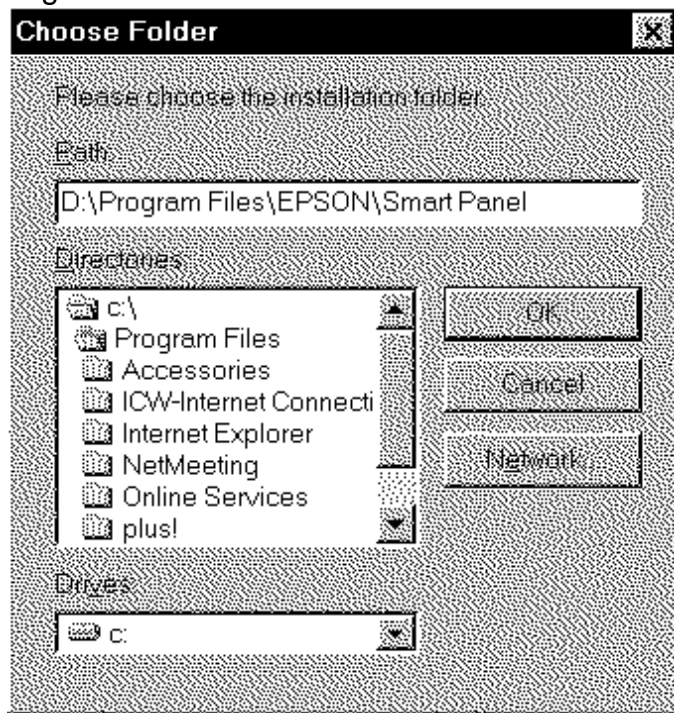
Choose Folder

Please choose the installation folder.

Path:

D:\Program Files\EPSON\Smart Panel

Directories:

c:\
Program Files
Accessories
ICW-Internet Connecti
Internet Explorer
NetMeeting
Online Services
plus!

OK

Cancel

Network...

Drives:

c: